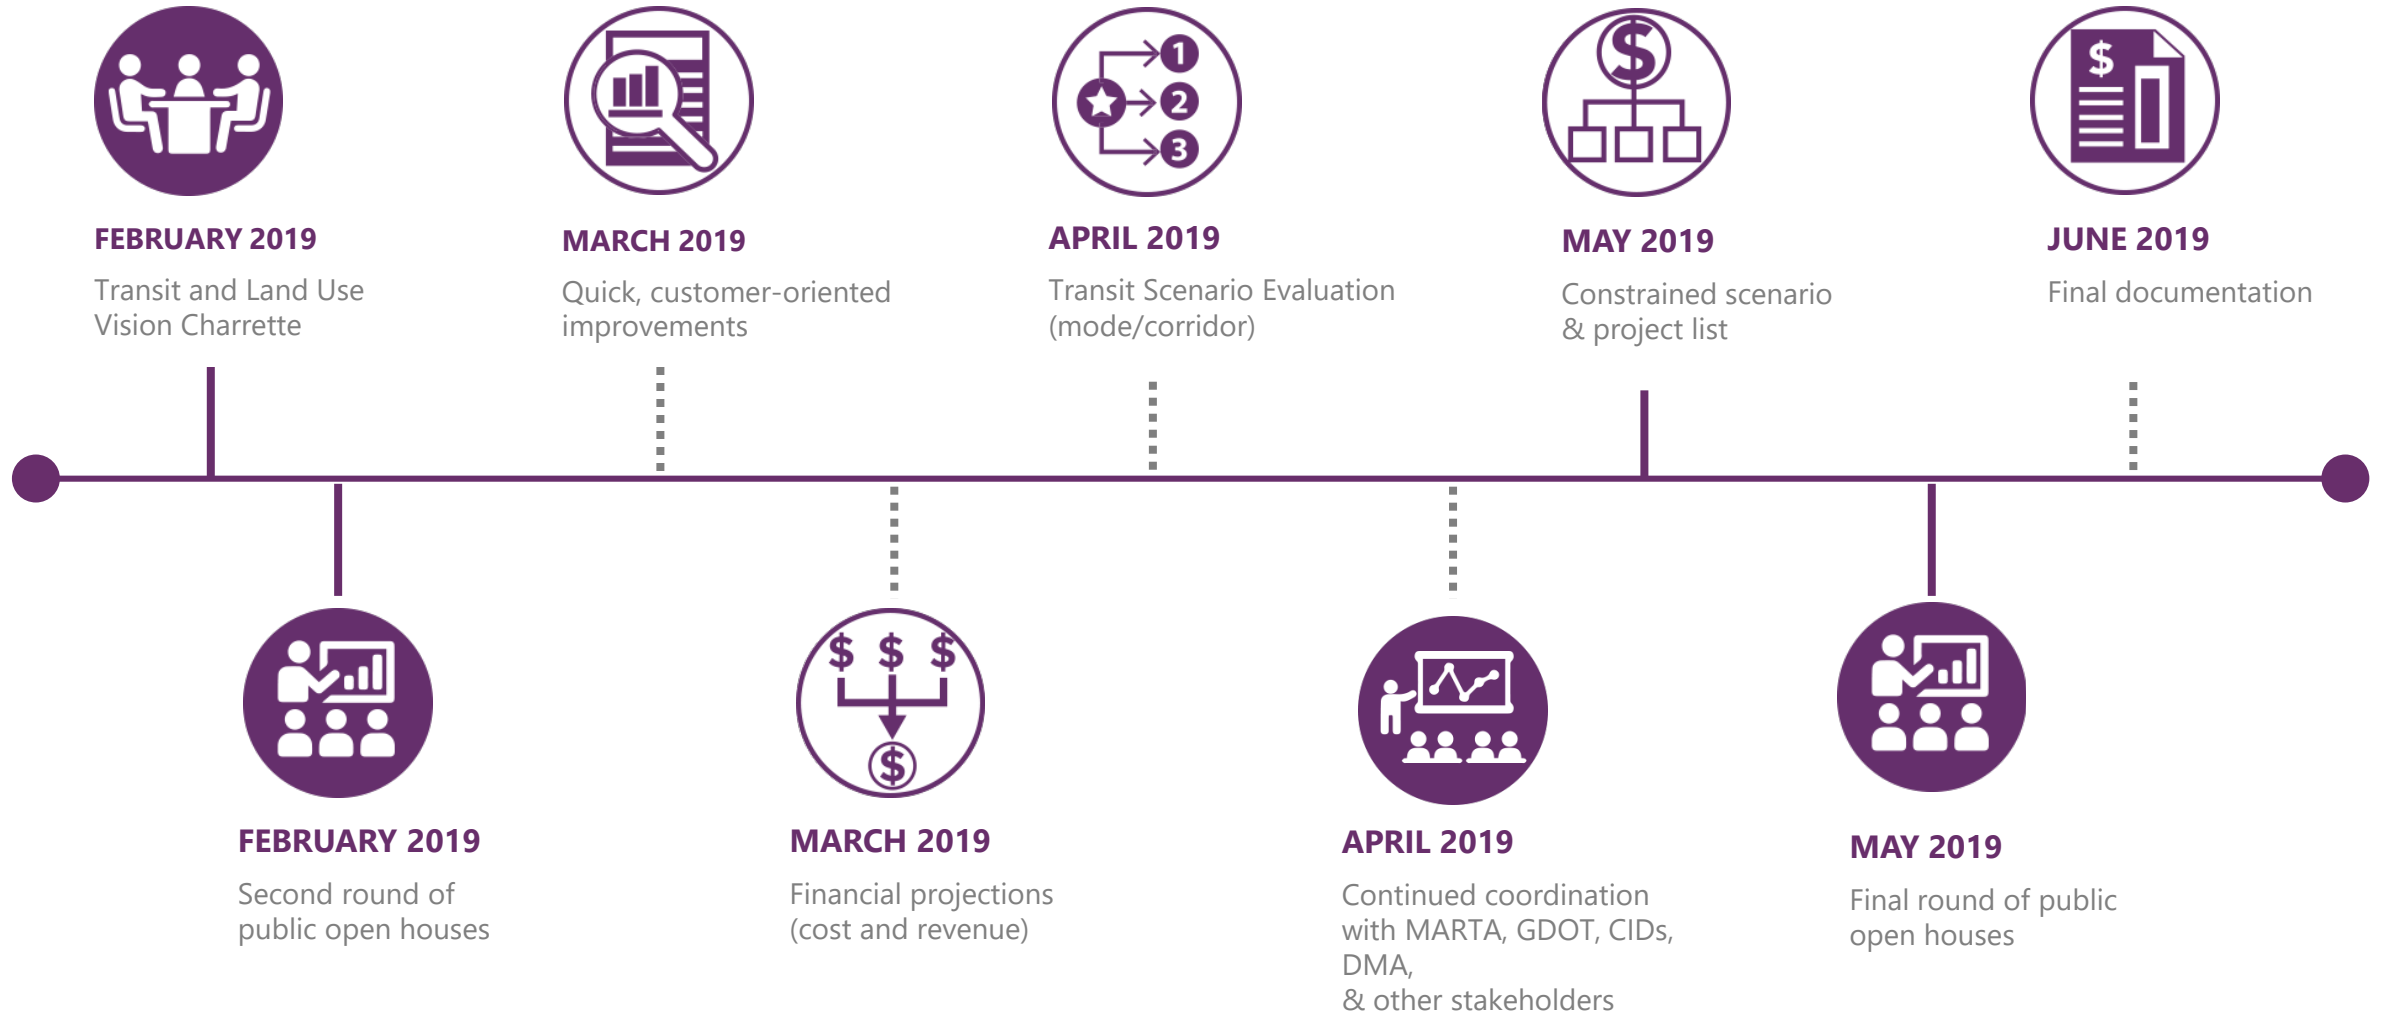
FEBRUARY 2019
Transit and Land Use Vision Charrette

MARCH 2019
Quick, customer-oriented improvements

APRIL 2019
Transit Scenario Evaluation (mode/corridor)

MAY 2019
Constrained scenario & project list

JUNE 2019
Final documentation

FEBRUARY 2019
Second round of public open houses

MARCH 2019
Financial projections (cost and revenue)

APRIL 2019
Continued coordination with MARTA, GDOT, CIDs, DMA,
& other stakeholders

MAY 2019
Final round of public open houses